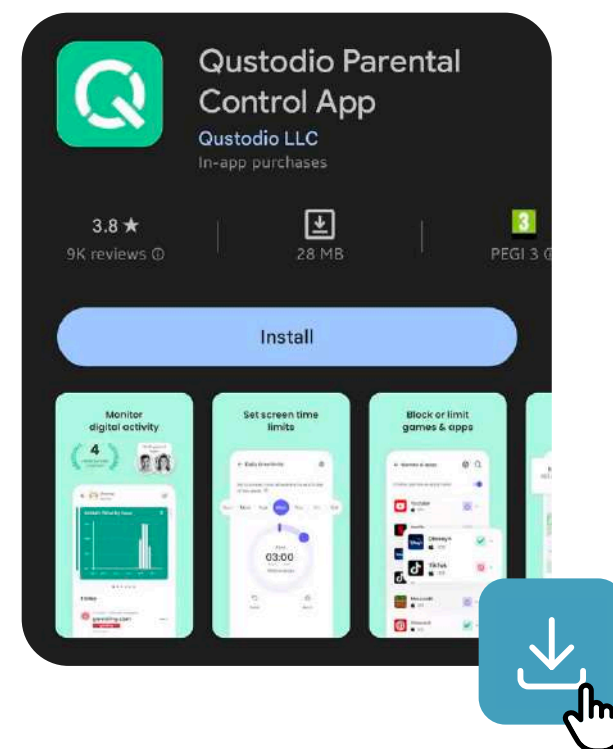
Qustodio Parental Control App
Qustodio LLC
In-app purchases

3.8 ★
9K reviews ⓘ

28 MB

3
PEGI 3 ⓘ

Install

Monitor digital activity
4

Set screen time limits
03:00

Block or limit games & apps
YouTube
Disney+
TikTok
Minecraft
Pinterest